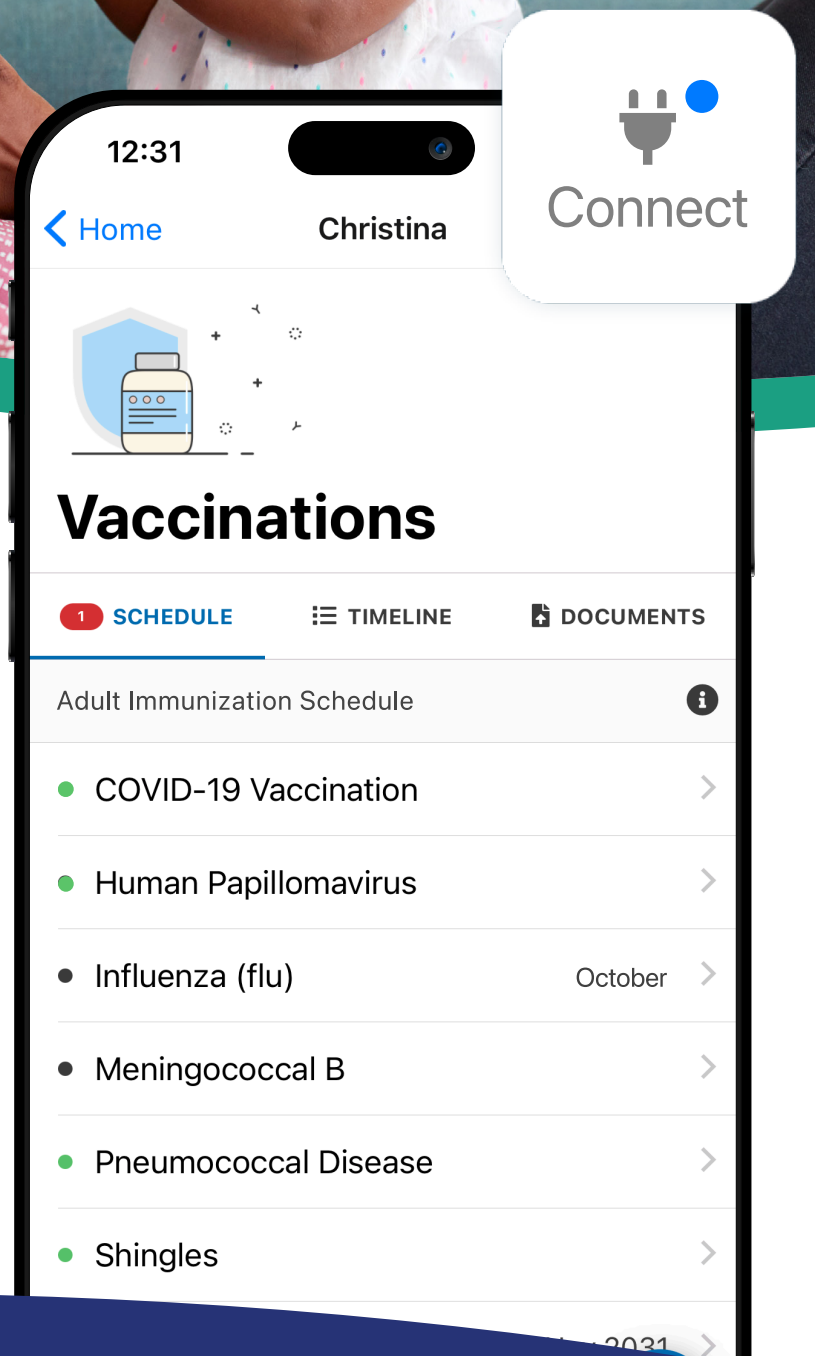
12:31

Connect

Home Christina

Vaccinations

1 SCHEDULE TIMELINE DOCUMENTS

Adult Immunization Schedule

COVID-19 Vaccination

Human Papillomavirus

Influenza (flu) October

Meningococcal B

Pneumococcal Disease

Shingles

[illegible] 2031